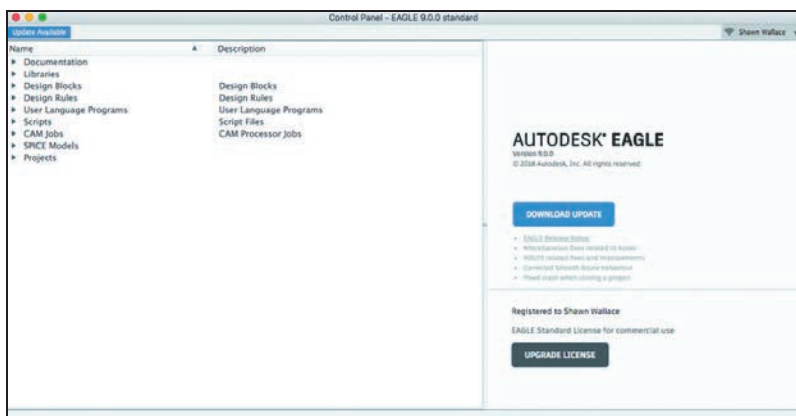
Control Panel - EAGLE 9.0.0 standard

Update Available

Shawn Wallace

| Name | Description |
|---|---|
| Documentation | |
| Libraries | |
| Design Blocks | Design Blocks |
| Design Rules | Design Rules |
| User Language Programs | User Language Programs |
| Scripts | Script Files |
| CAM Jobs | CAM Processor Jobs |
| SPICE Models | |
| Projects | |

AUTODESK® EAGLE
Version 9.0.0
© 2018 Autodesk, Inc. All rights reserved.

DOWNLOAD UPDATE

- EAGLE Release Notes
- Miscellaneous fixes related to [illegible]
- ROUTE related fixes and improvements
- Corrected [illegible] behaviour
- Fixed crash when closing a project

Registered to Shawn Wallace

EAGLE Standard License for commercial use

UPGRADE LICENSE